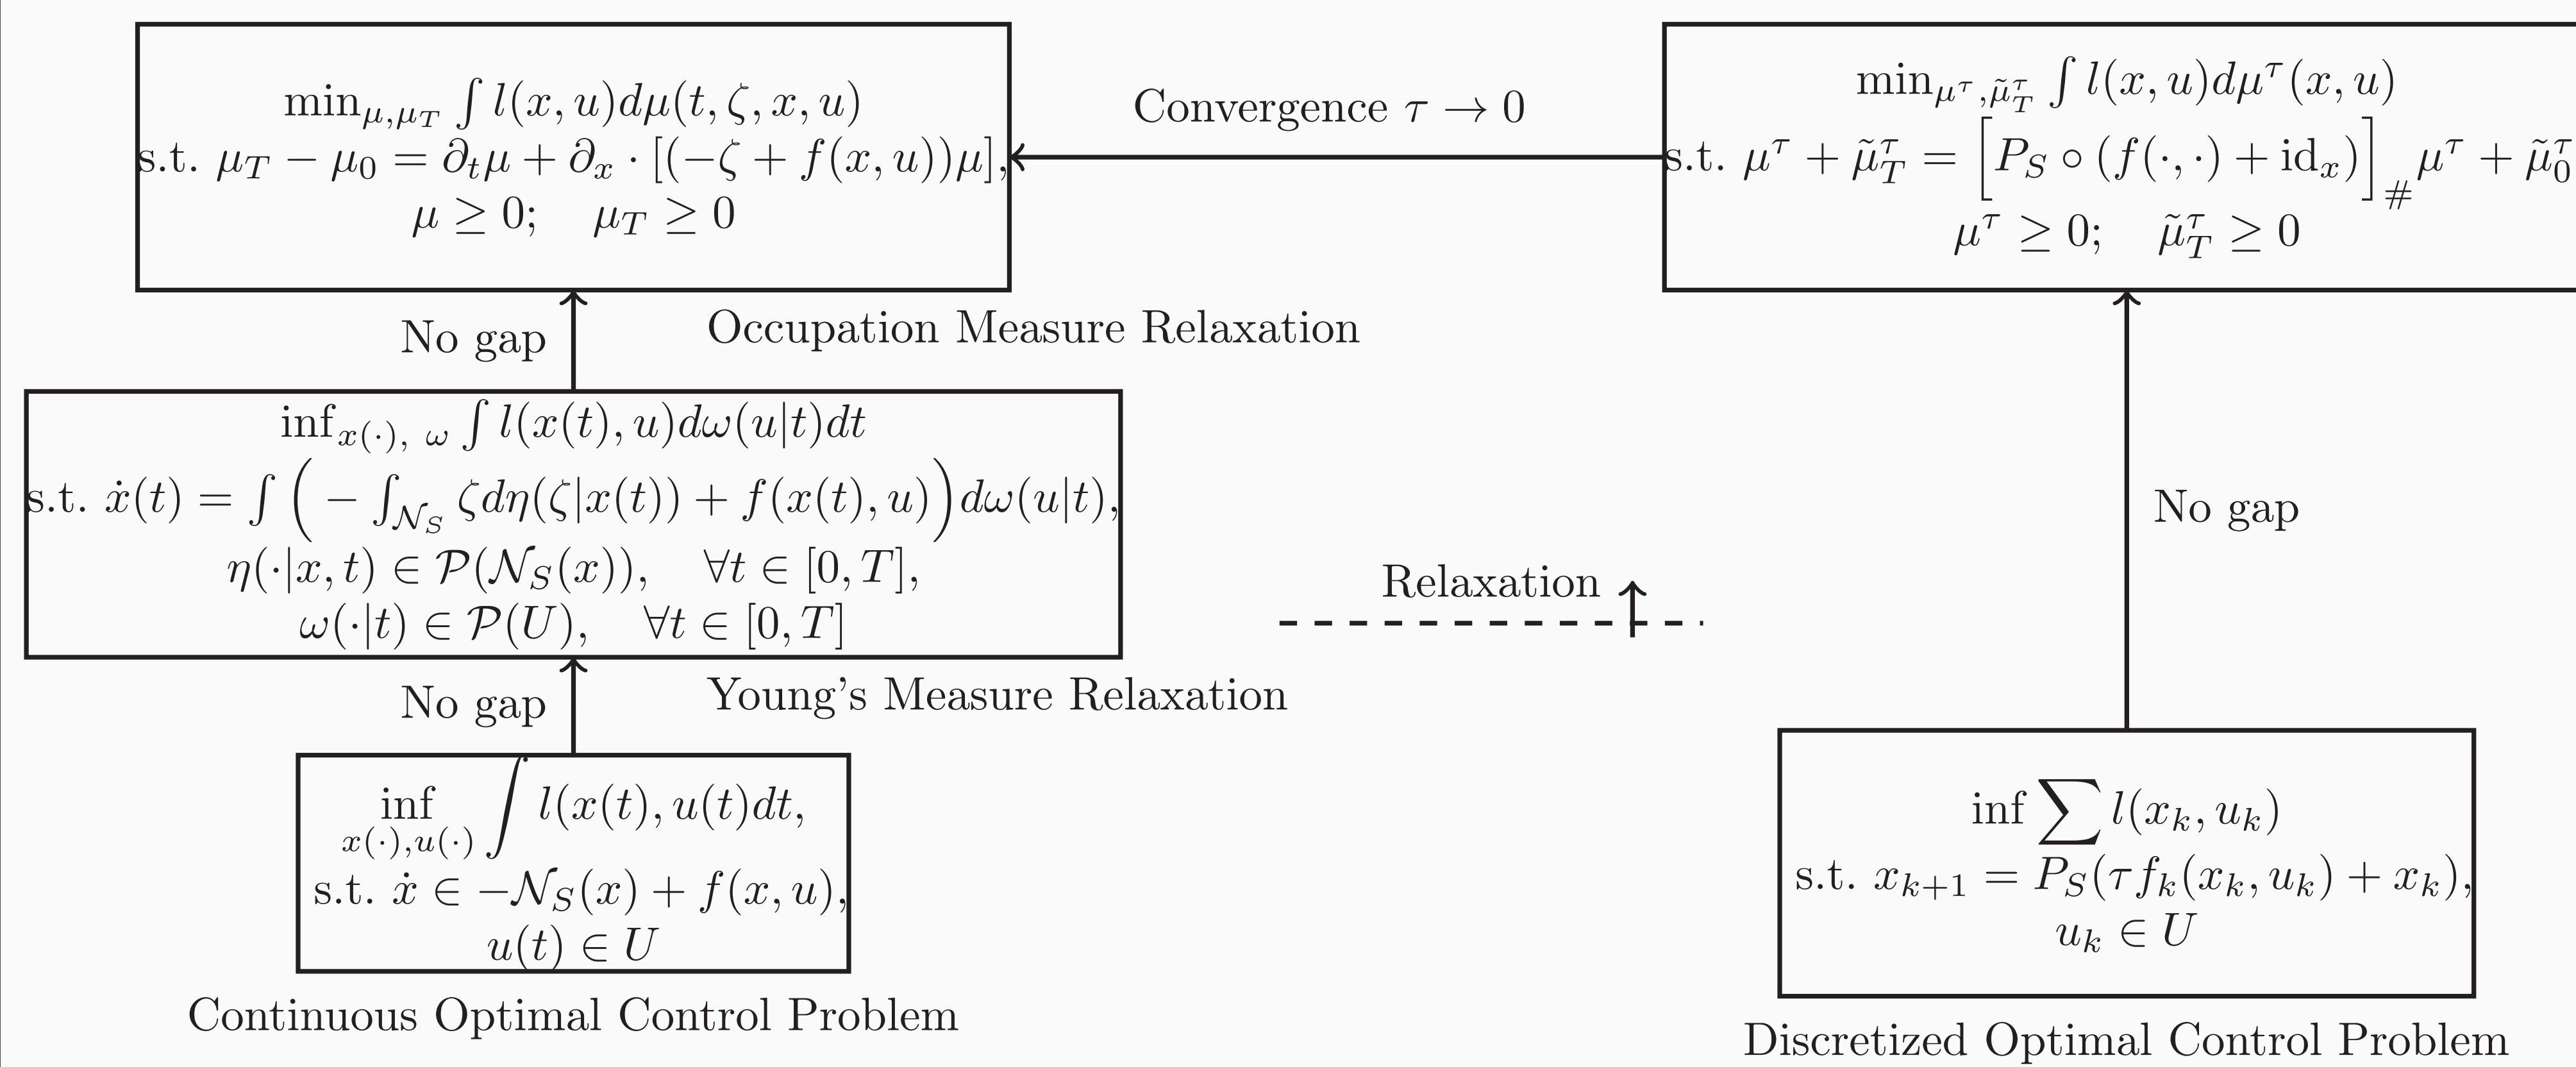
$\min_{\mu,\mu_T} \int l(x,u)d\mu(t,\zeta,x,u)$
s.t. $\mu_T - \mu_0 = \partial_t \mu + \partial_x \cdot [(-\zeta + f(x,u))\mu]$,
$\mu \geq 0; \quad \mu_T \geq 0$

Convergence $\tau \to 0$

$\min_{\mu^\tau,\tilde{\mu}_T^\tau} \int l(x,u)d\mu^\tau(x,u)$
s.t. $\mu^\tau + \tilde{\mu}_T^\tau = \Big[P_S \circ (f(\cdot,\cdot) + \mathrm{id}_x)\Big]_\# \mu^\tau + \tilde{\mu}_0^\tau$
$\mu^\tau \geq 0; \quad \tilde{\mu}_T^\tau \geq 0$

No gap

Occupation Measure Relaxation

$\inf_{x(\cdot),\ \omega} \int l(x(t),u)d\omega(u|t)dt$
s.t. $\dot{x}(t) = \int \Big( - \int_{\mathcal{N}_S} \zeta d\eta(\zeta|x(t)) + f(x(t),u)\Big) d\omega(u|t)$,
$\eta(\cdot|x,t) \in \mathcal{P}(\mathcal{N}_S(x)), \quad \forall t \in [0,T]$,
$\omega(\cdot|t) \in \mathcal{P}(U), \quad \forall t \in [0,T]$

No gap

Relaxation

No gap

Young's Measure Relaxation

$\inf_{x(\cdot),u(\cdot)} \int l(x(t),u(t)dt$,
s.t. $\dot{x} \in -\mathcal{N}_S(x) + f(x,u)$,
$u(t) \in U$

Continuous Optimal Control Problem

$\inf \sum l(x_k,u_k)$
s.t. $x_{k+1} = P_S(\tau f_k(x_k,u_k) + x_k)$,
$u_k \in U$

Discretized Optimal Control Problem